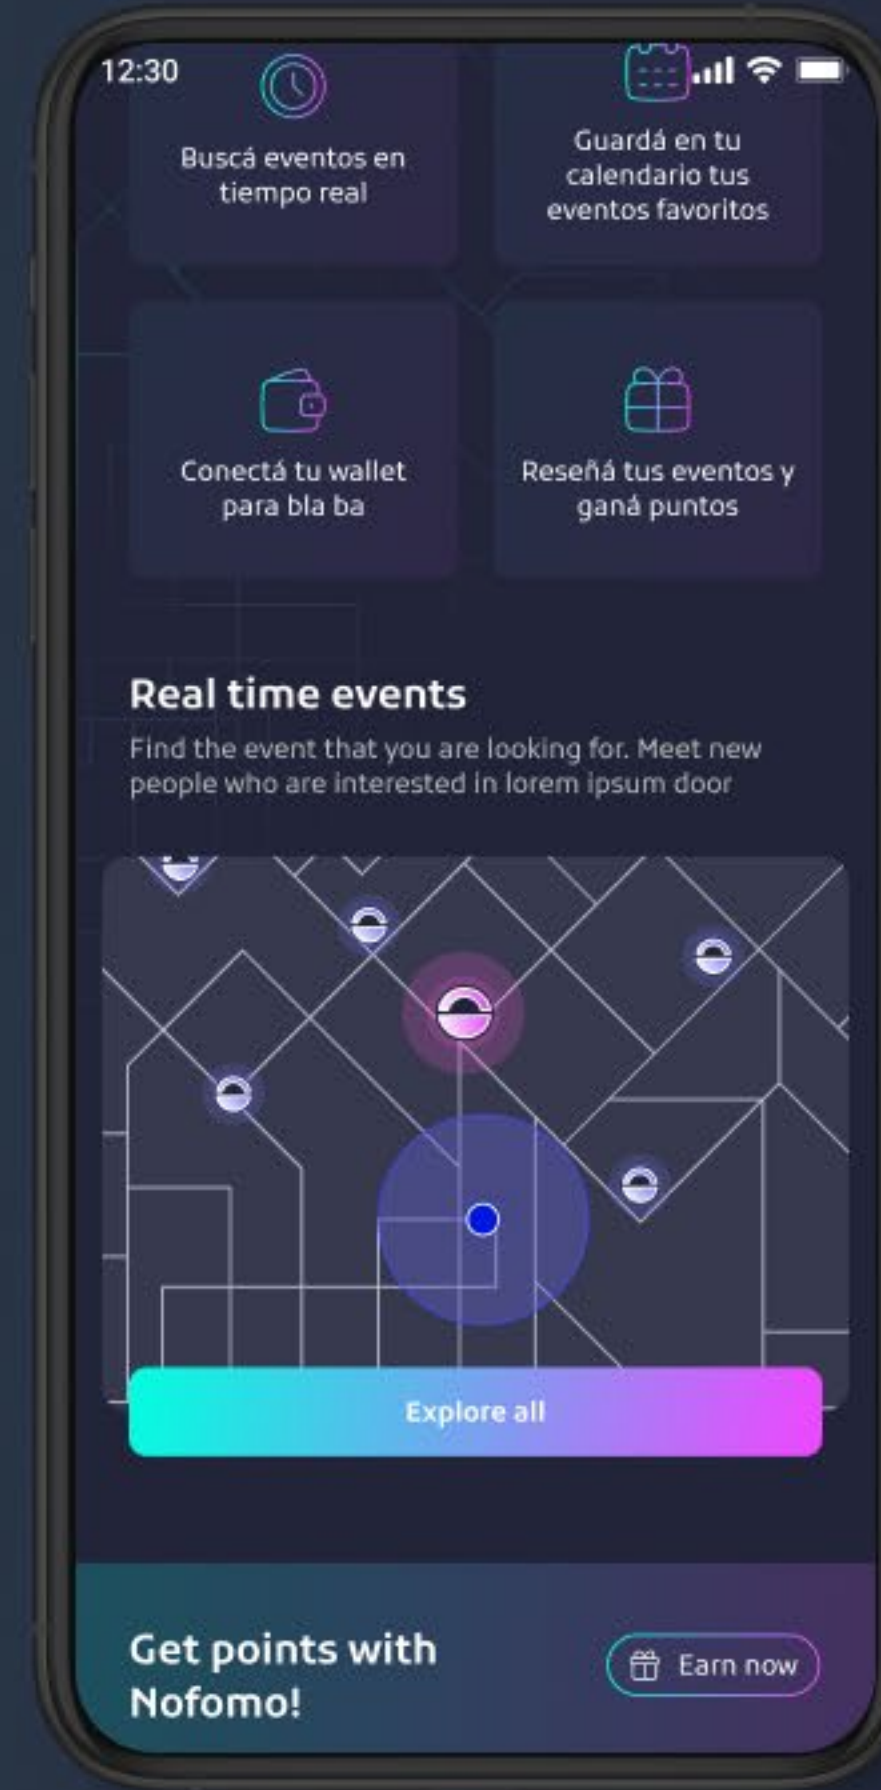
12:30

Buscá eventos en tiempo real

Guardá en tu calendario tus eventos favoritos

Conectá tu wallet para bla ba

Reseñá tus eventos y ganá puntos

Real time events

Find the event that you are looking for. Meet new people who are interested in lorem ipsum door

Explore all

Get points with Nofomo!

Earn now